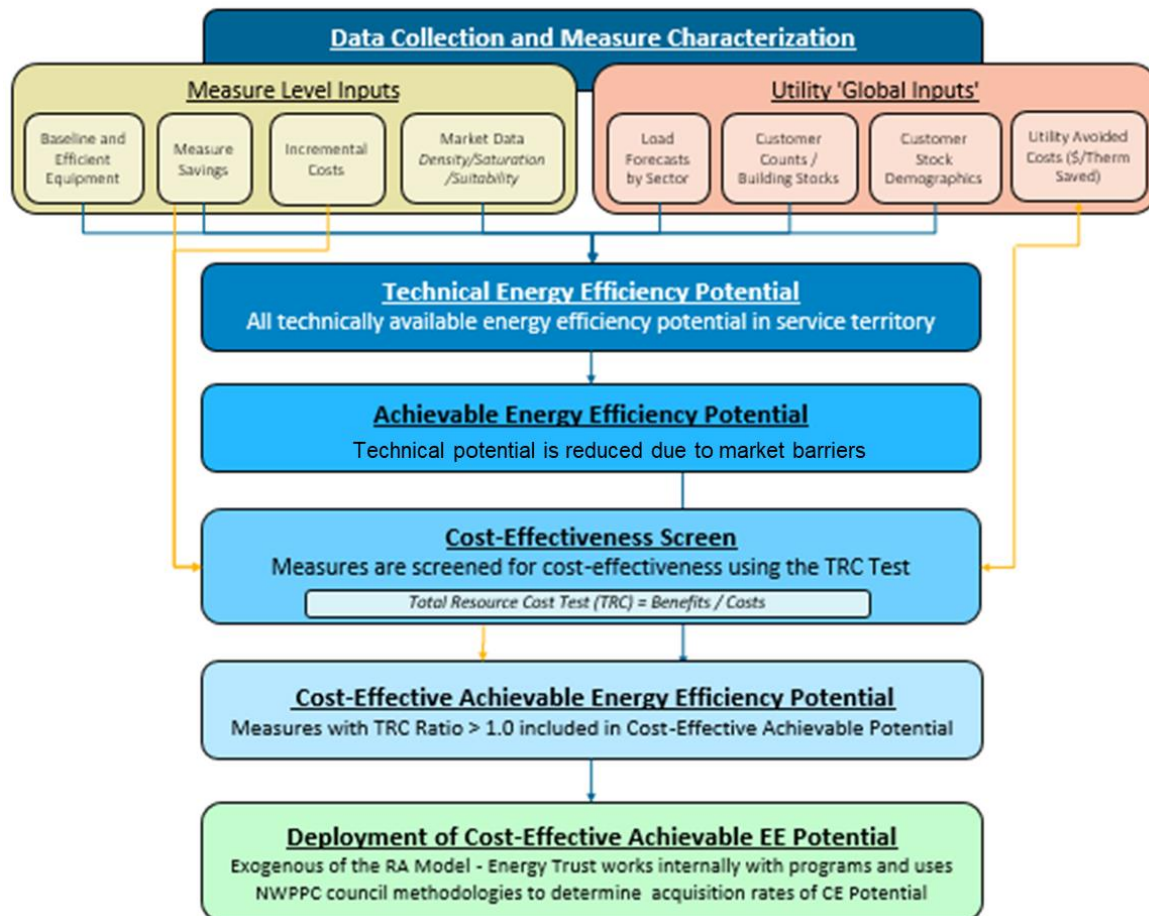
Data Collection and Measure Characterization

Measure Level Inputs

Baseline and Efficient Equipment

Measure Savings

Incremental Costs

Market Data Density/Saturation /Suitability

Utility 'Global Inputs'

Load Forecasts by Sector

Customer Counts / Building Stocks

Customer Stock Demographics

Utility Avoided Costs (\$/Therm Saved)

Technical Energy Efficiency Potential
All technically available energy efficiency potential in service territory

Achievable Energy Efficiency Potential
Technical potential is reduced due to market barriers

Cost-Effectiveness Screen
Measures are screened for cost-effectiveness using the TRC Test
Total Resource Cost Test (TRC) = Benefits / Costs

Cost-Effective Achievable Energy Efficiency Potential
Measures with TRC Ratio > 1.0 included in Cost-Effective Achievable Potential

Deployment of Cost-Effective Achievable EE Potential
Exogenous of the RA Model - Energy Trust works internally with programs and uses NWPPC council methodologies to determine acquisition rates of CE Potential